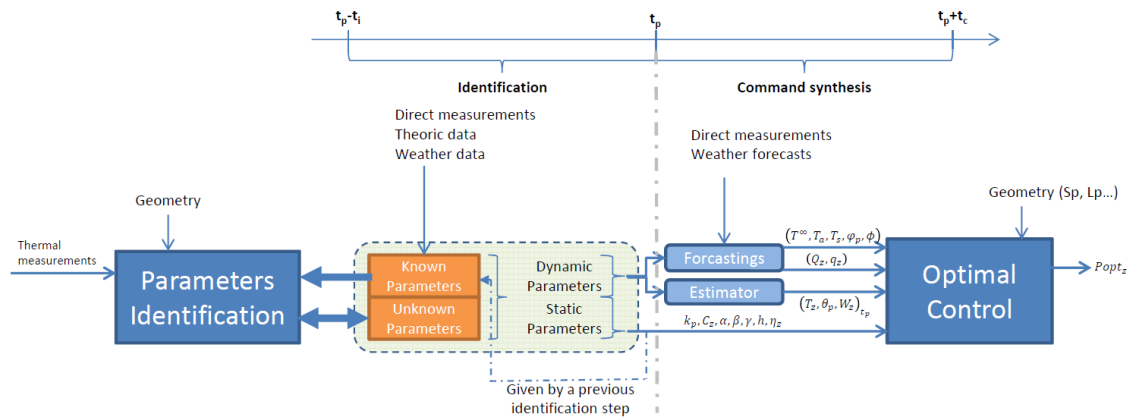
$t_p$-$t_i$

$t_p$

$t_p$+$t_c$

Identification

Command synthesis

Direct measurements
Theoric data
Weather data

Direct measurements
Weather forecasts

Geometry

Geometry (Sp, Lp...)

Thermal measurements

Parameters Identification

Known Parameters

Unknown Parameters

Dynamic Parameters

Static Parameters

Forcastings

Estimator

$(T^\infty, T_a, T_s, \varphi_p, \phi)$

$(Q_z, q_z)$

$(T_z, \theta_p, W_z)_{t_p}$

$k_p, C_z, \alpha, \beta, \gamma, h, \eta_z$

Optimal Control

$Popt_z$

Given by a previous identification step